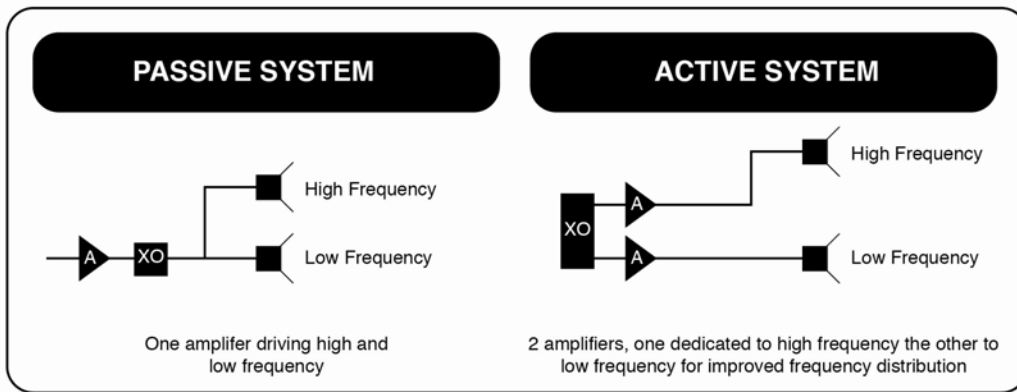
PASSIVE SYSTEM

A

XO

High Frequency

Low Frequency

One amplifer driving high and low frequency

ACTIVE SYSTEM

XO

A

A

High Frequency

Low Frequency

2 amplifiers, one dedicated to high frequency the other to low frequency for improved frequency distribution